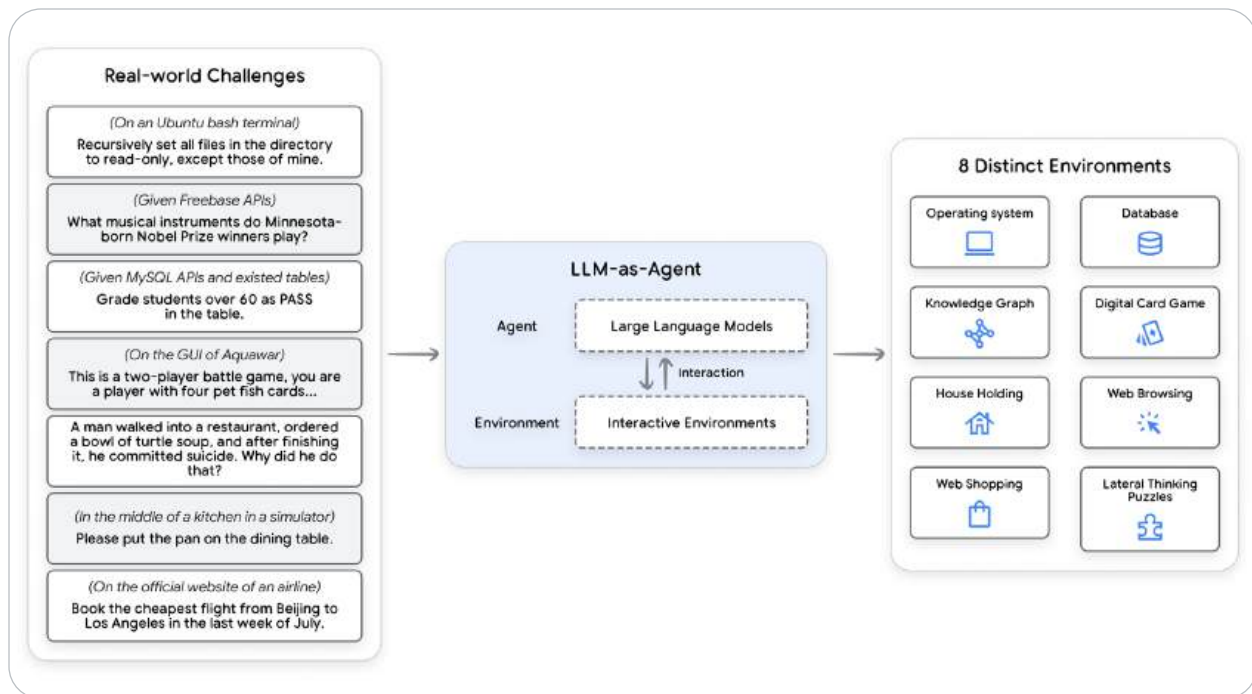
Real-world Challenges

(On an Ubuntu bash terminal)
Recursively set all files in the directory to read-only, except those of mine.

(Given Freebase APIs)
What musical instruments do Minnesota-born Nobel Prize winners play?

(Given MySQL APIs and existed tables)
Grade students over 60 as PASS in the table.

(On the GUI of Aquawar)
This is a two-player battle game, you are a player with four pet fish cards...

A man walked into a restaurant, ordered a bowl of turtle soup, and after finishing it, he committed suicide. Why did he do that?

(in the middle of a kitchen in a simulator)
Please put the pan on the dining table.

(On the official website of an airline)
Book the cheapest flight from Beijing to Los Angeles in the last week of July.

LLM-as-Agent

Agent
Large Language Models

Interaction

Environment
Interactive Environments

8 Distinct Environments

Operating system

Database

Knowledge Graph

Digital Card Game

House Holding

Web Browsing

Web Shopping

Lateral Thinking Puzzles